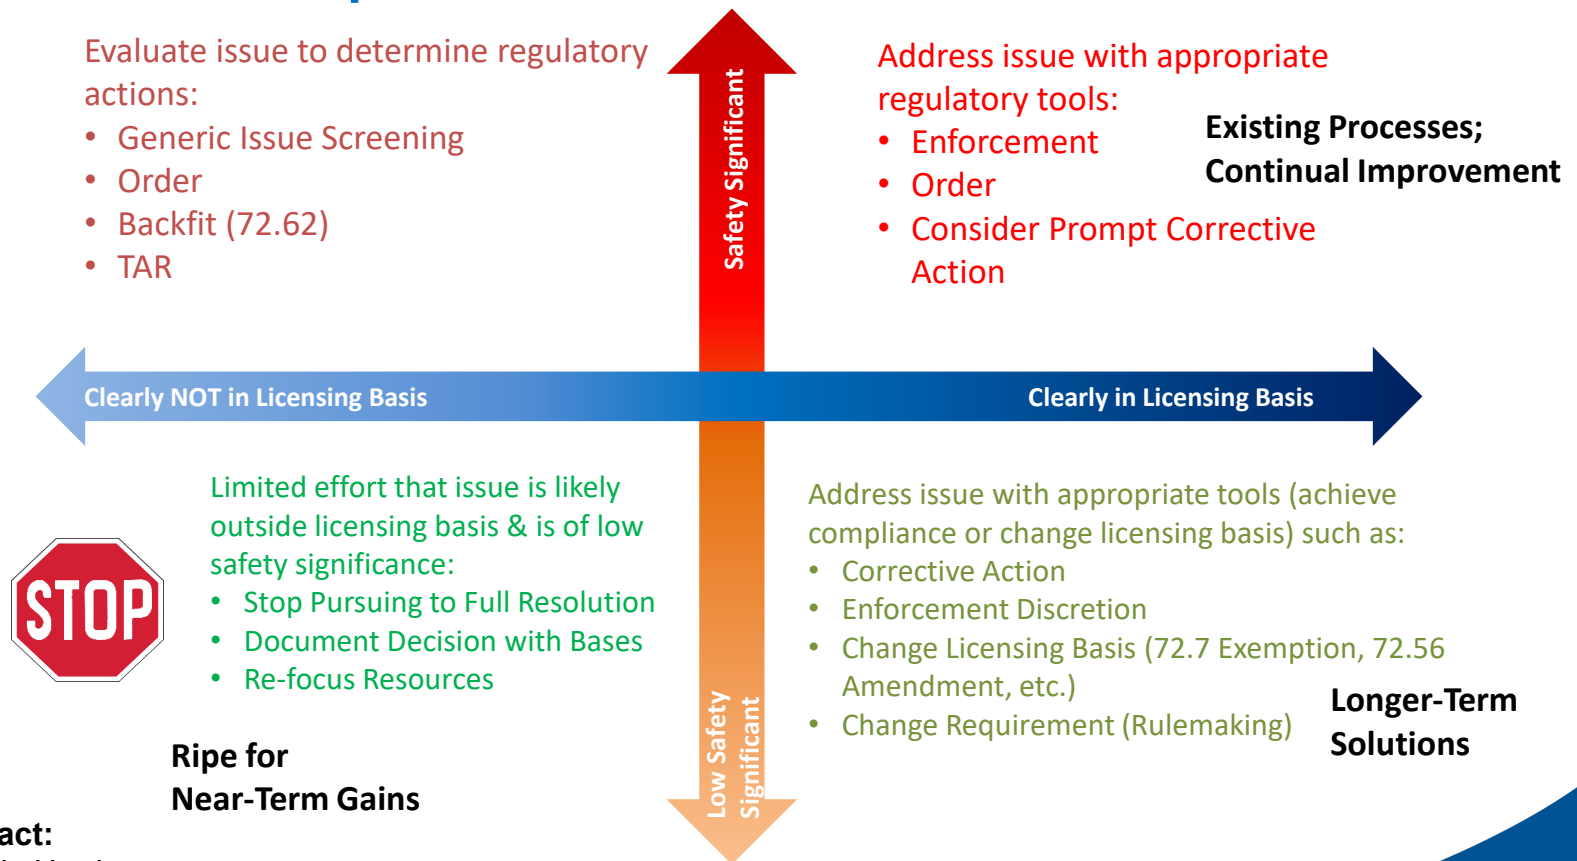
Evaluate issue to determine regulatory actions:
- Generic Issue Screening
- Order
- Backfit (72.62)
- TAR

Safety Significant

Address issue with appropriate regulatory tools:
- Enforcement
- Order
- Consider Prompt Corrective Action

Existing Processes; Continual Improvement

Clearly NOT in Licensing Basis

Clearly in Licensing Basis

Limited effort that issue is likely outside licensing basis & is of low safety significance:
- Stop Pursuing to Full Resolution
- Document Decision with Bases
- Re-focus Resources

STOP

Ripe for Near-Term Gains

Low Safety Significant

Address issue with appropriate tools (achieve compliance or change licensing basis) such as:
- Corrective Action
- Enforcement Discretion
- Change Licensing Basis (72.7 Exemption, 72.56 Amendment, etc.)
- Change Requirement (Rulemaking)

Longer-Term Solutions

act: